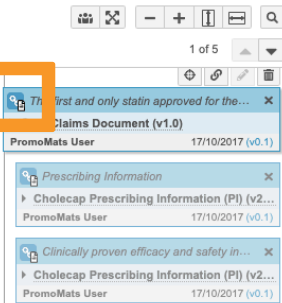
1 of 5

The first and only statin approved for the...
Claims Document (v1.0)
PromoMats User 17/10/2017 (v0.1)

Prescribing Information
Cholecap Prescribing Information (PI) (v2...
PromoMats User 17/10/2017 (v0.1)

Clinically proven efficacy and safety in...
Cholecap Prescribing Information (PI) (v2...
PromoMats User 17/10/2017 (v0.1)